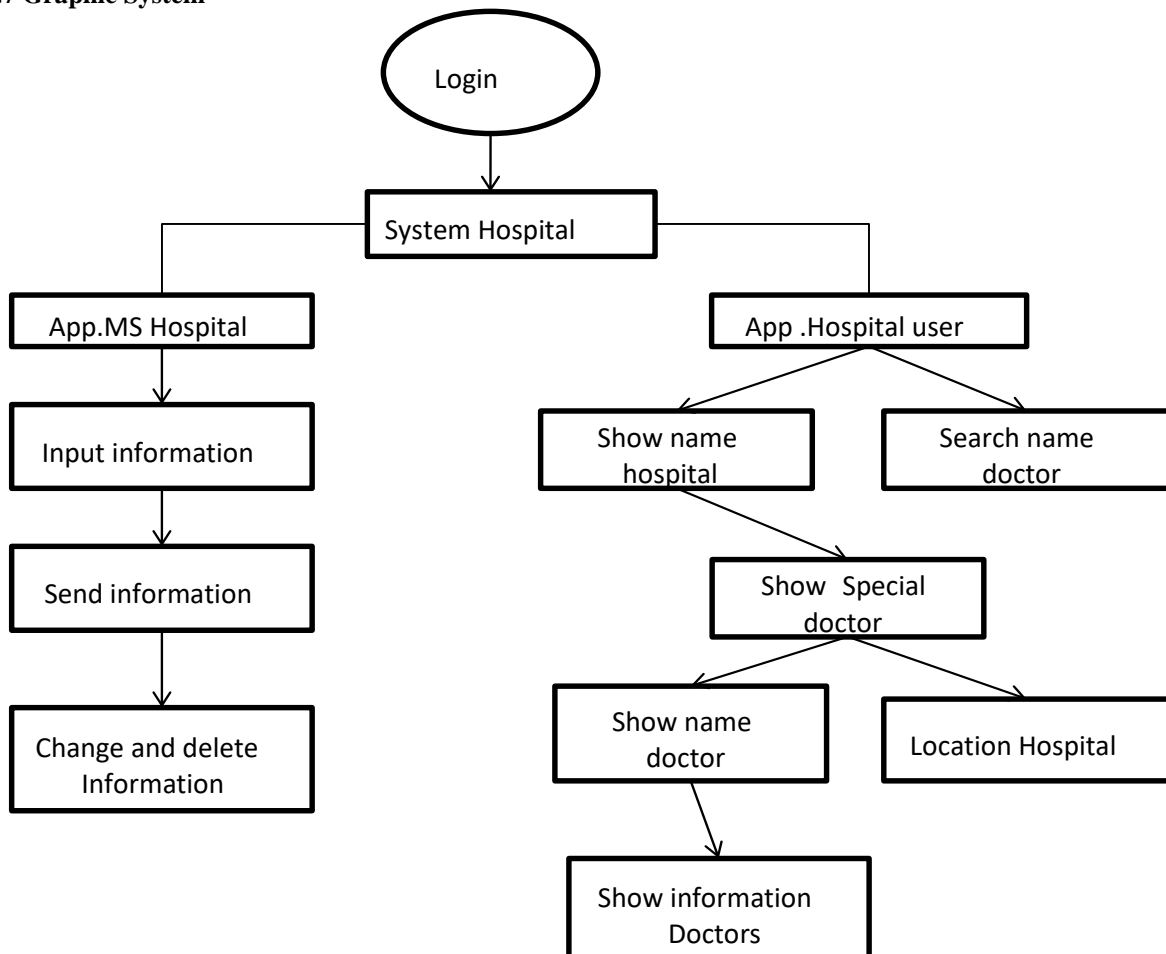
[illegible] Graphic System

Login

System Hospital

App.MS Hospital

Input information

Send information

Change and delete Information

App .Hospital user

Show name hospital

Search name doctor

Show Special doctor

Show name doctor

Location Hospital

Show information Doctors